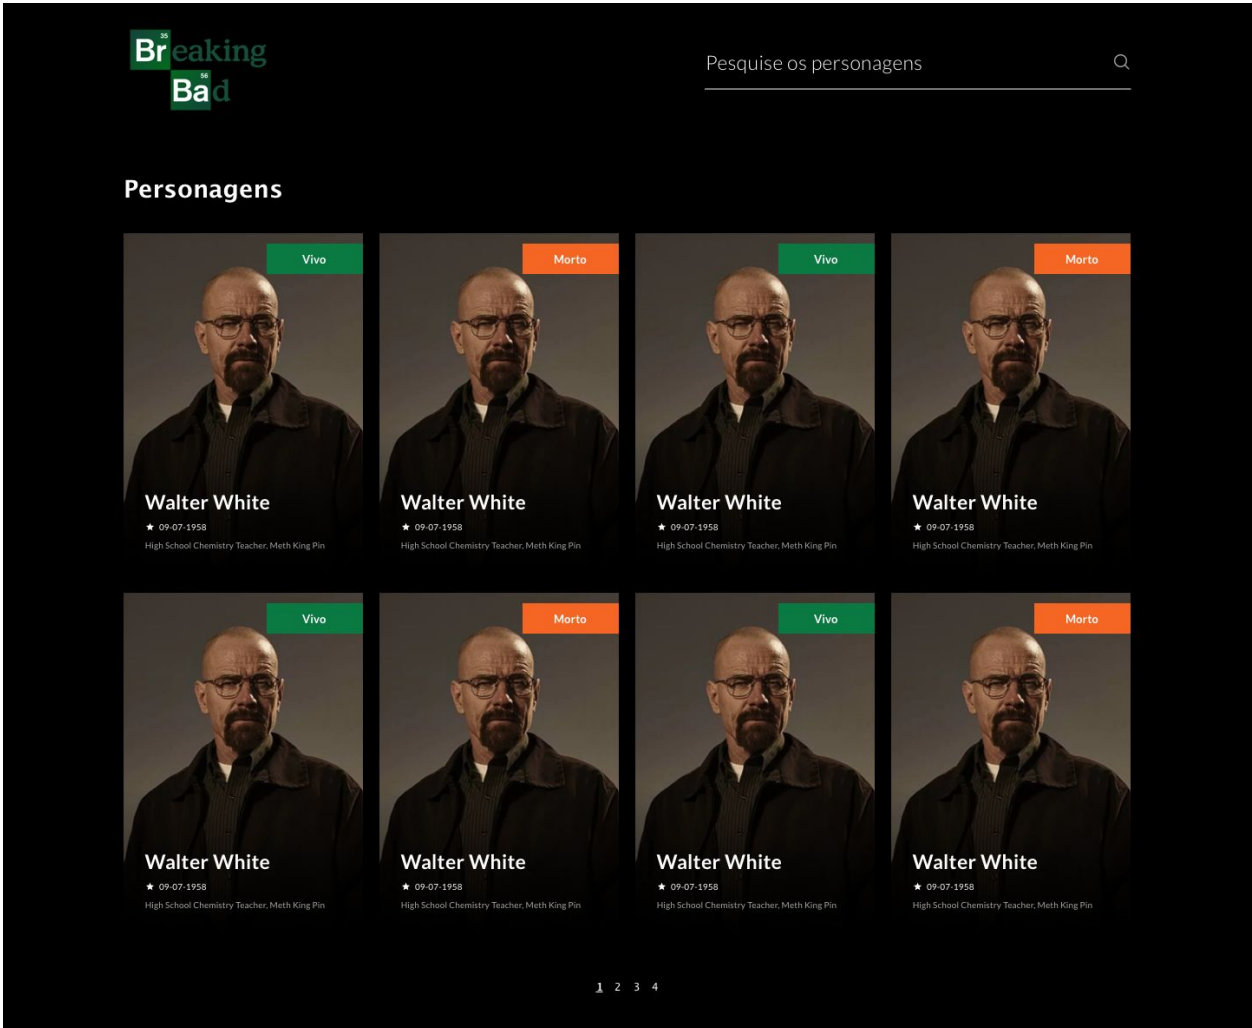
35 Br eaking
56 Ba d

Pesquise os personagens

Personagens

Vivo
Walter White
★ 09-07-1958
High School Chemistry Teacher, Meth King Pin

Morto
Walter White
★ 09-07-1958
High School Chemistry Teacher, Meth King Pin

Vivo
Walter White
★ 09-07-1958
High School Chemistry Teacher, Meth King Pin

Morto
Walter White
★ 09-07-1958
High School Chemistry Teacher, Meth King Pin

Vivo
Walter White
★ 09-07-1958
High School Chemistry Teacher, Meth King Pin

Morto
Walter White
★ 09-07-1958
High School Chemistry Teacher, Meth King Pin

Vivo
Walter White
★ 09-07-1958
High School Chemistry Teacher, Meth King Pin

Morto
Walter White
★ 09-07-1958
High School Chemistry Teacher, Meth King Pin

1 2 3 4